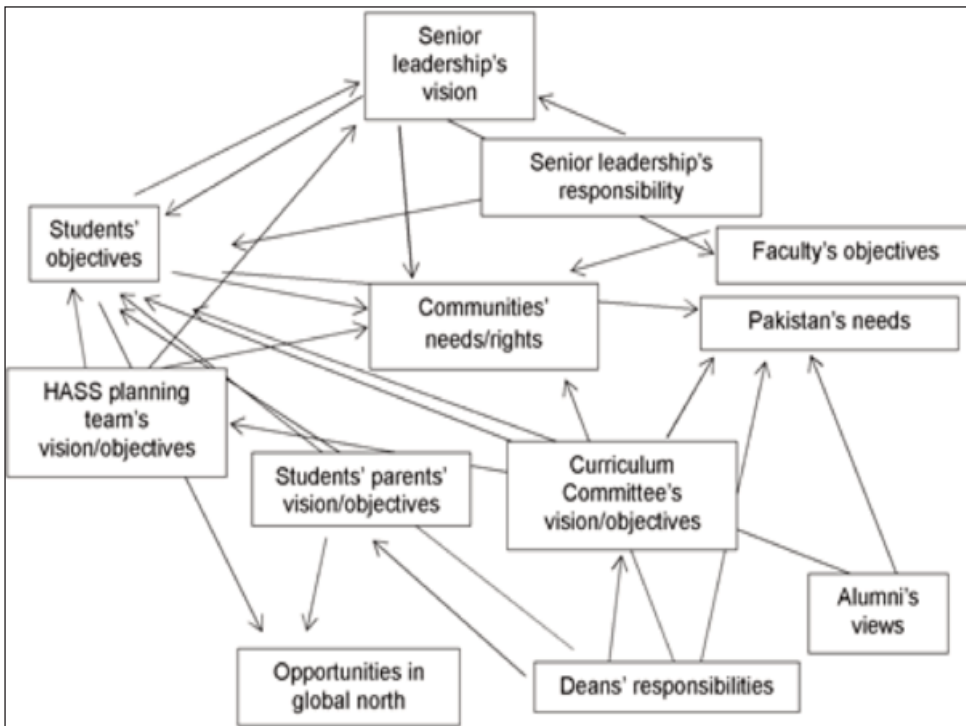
Senior leadership's vision

Senior leadership's responsibility

Students' objectives

Faculty's objectives

Communities' needs/rights

Pakistan's needs

HASS planning team's vision/objectives

Students' parents' vision/objectives

Curriculum Committee's vision/objectives

Alumni's views

Opportunities in global north

Deans' responsibilities